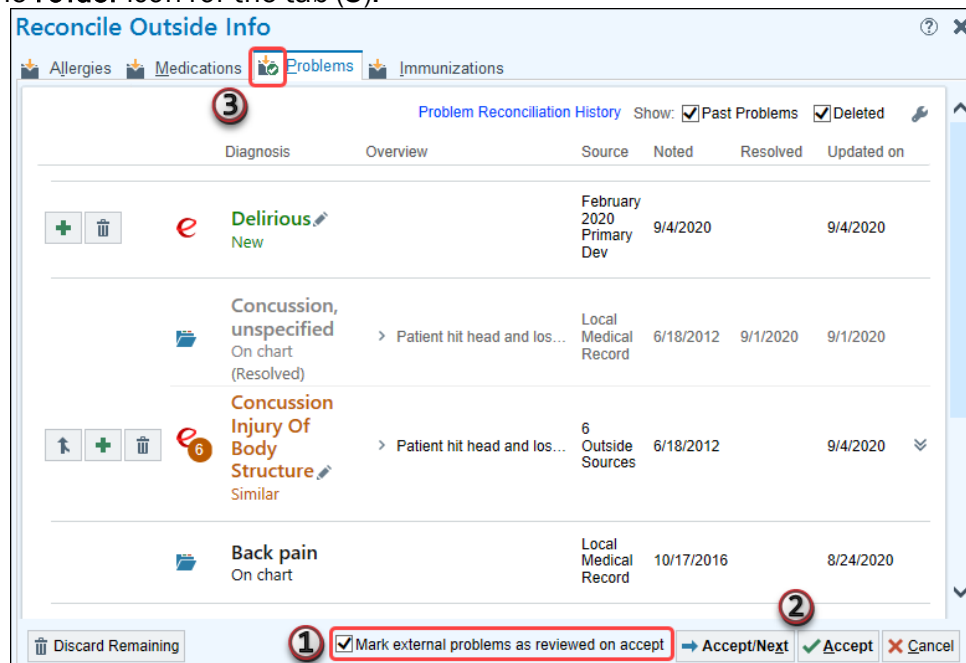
Reconcile Outside Info

Allergies Medications Problems Immunizations

3

Problem Reconciliation History Show: Past Problems Deleted

| | Diagnosis | Overview | Source | Noted | Resolved | Updated on |
|---|---|---|---|---|---|---|
| | Delirious New | | February 2020 Primary Dev | 9/4/2020 | | 9/4/2020 |
| | Concussion, unspecified On chart (Resolved) | > Patient hit head and los... | Local Medical Record | 6/18/2012 | 9/1/2020 | 9/1/2020 |
| 6 | Concussion Injury Of Body Structure Similar | > Patient hit head and los... | 6 Outside Sources | 6/18/2012 | | 9/4/2020 |
| | Back pain On chart | | Local Medical Record | 10/17/2016 | | 8/24/2020 |

Discard Remaining 1 Mark external problems as reviewed on accept Accept/Next 2 Accept Cancel